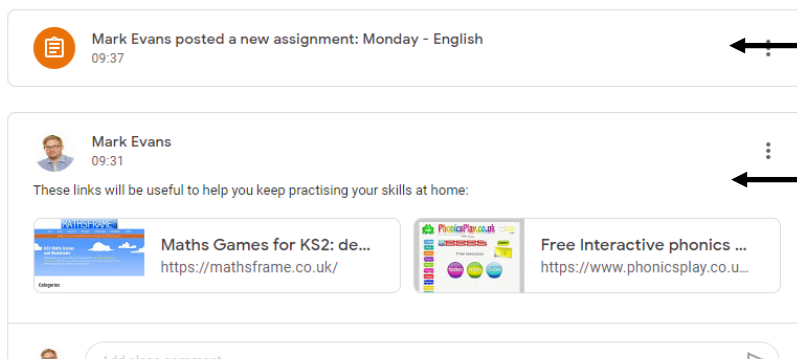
Mark Evans posted a new assignment: Monday - English
09:37

Mark Evans
09:31

These links will be useful to help you keep practising your skills at home:

MATHSFRAME
KS2 Maths Games and Worksheets
Categories

Maths Games for KS2: de...
https://mathsframe.co.uk/

PhonicsPlay.co.uk
Free resources

Free Interactive phonics ...
https://www.phonicsplay.co.u...

Add class comment